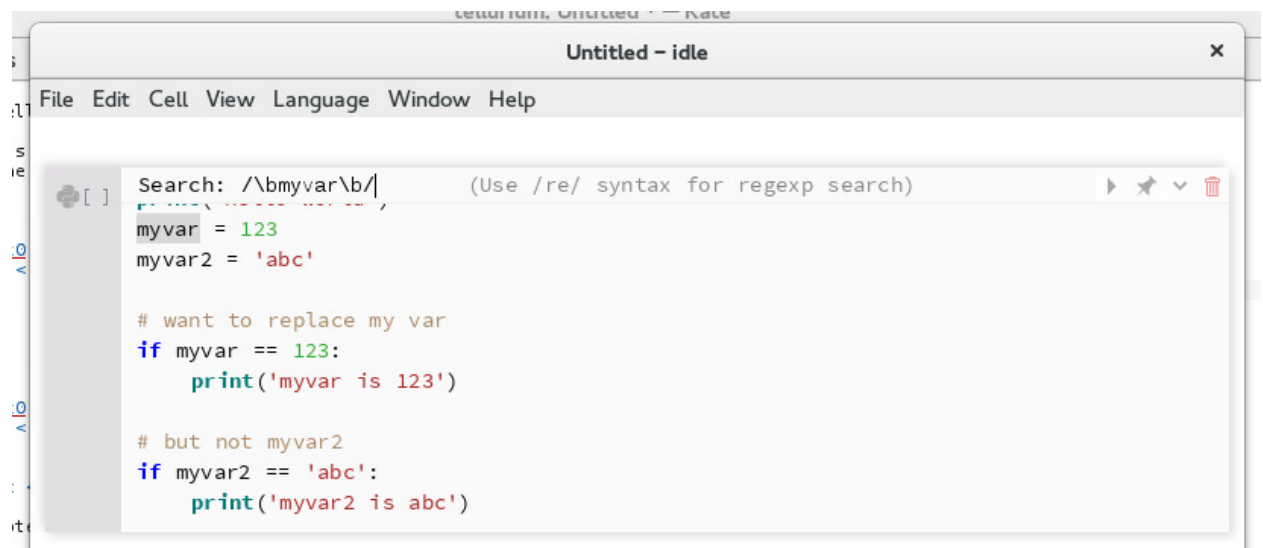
tellurium, Untitled * — Kate

Untitled – idle ×

File Edit Cell View Language Window Help

[ ]

Search: /\bmyvar\b/ (Use /re/ syntax for regexp search)

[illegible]
myvar = 123
myvar2 = 'abc'

# want to replace my var
if myvar == 123:
    print('myvar is 123')

# but not myvar2
if myvar2 == 'abc':
    print('myvar2 is abc')